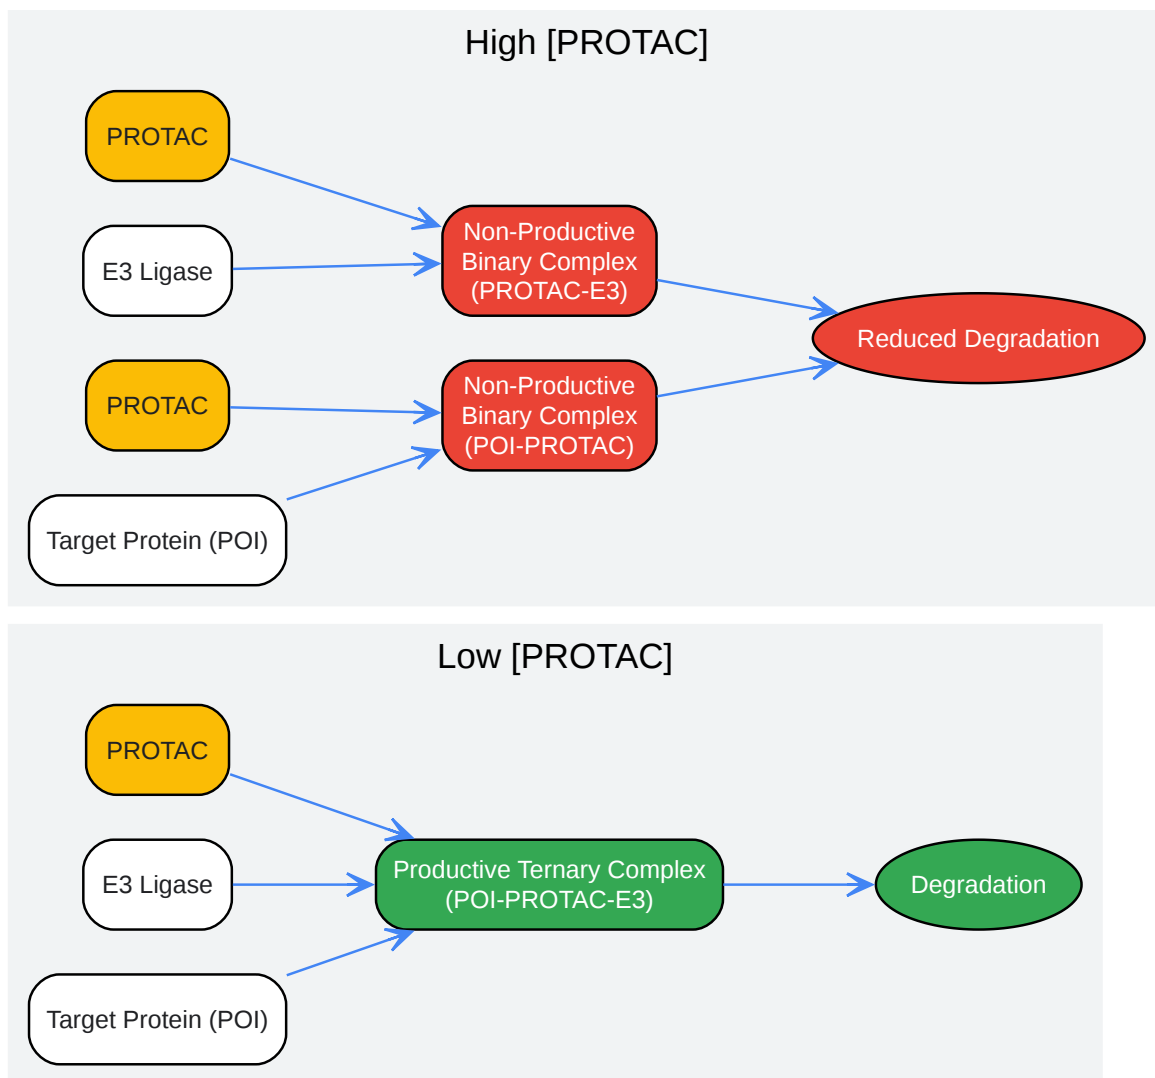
High [PROTAC]

PROTAC

E3 Ligase

Non-Productive Binary Complex (PROTAC-E3)

Reduced Degradation

PROTAC

Non-Productive Binary Complex (POI-PROTAC)

Target Protein (POI)

Low [PROTAC]

PROTAC

E3 Ligase

Productive Ternary Complex (POI-PROTAC-E3)

Degradation

Target Protein (POI)